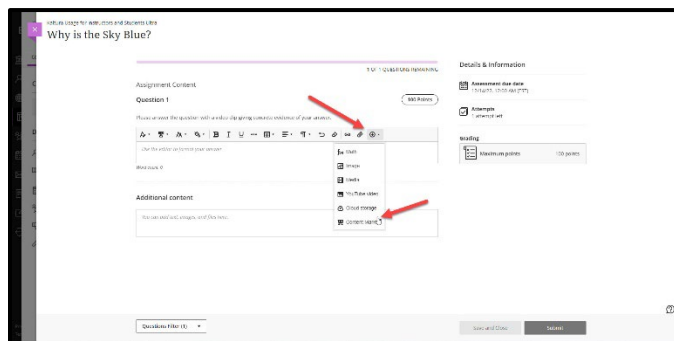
Kaltura Usage for Instructors and Students Ultra
Why is the Sky Blue?

1 of 1 questions remaining

Assignment Content

Question 1

100 Points

Please answer the question with a video clip giving concrete evidence of your answer.

Use the editor to format your answer

Word count: 0

Math
Image
Media
YouTube video
Cloud storage
Content Market

Additional content

You can add text, images, and files here.

Details & Information

Assessment due date
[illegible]

Attempts
1 attempt left

Grading

Maximum points
100 points

Questions Filter (1)

Save and Close

Submit